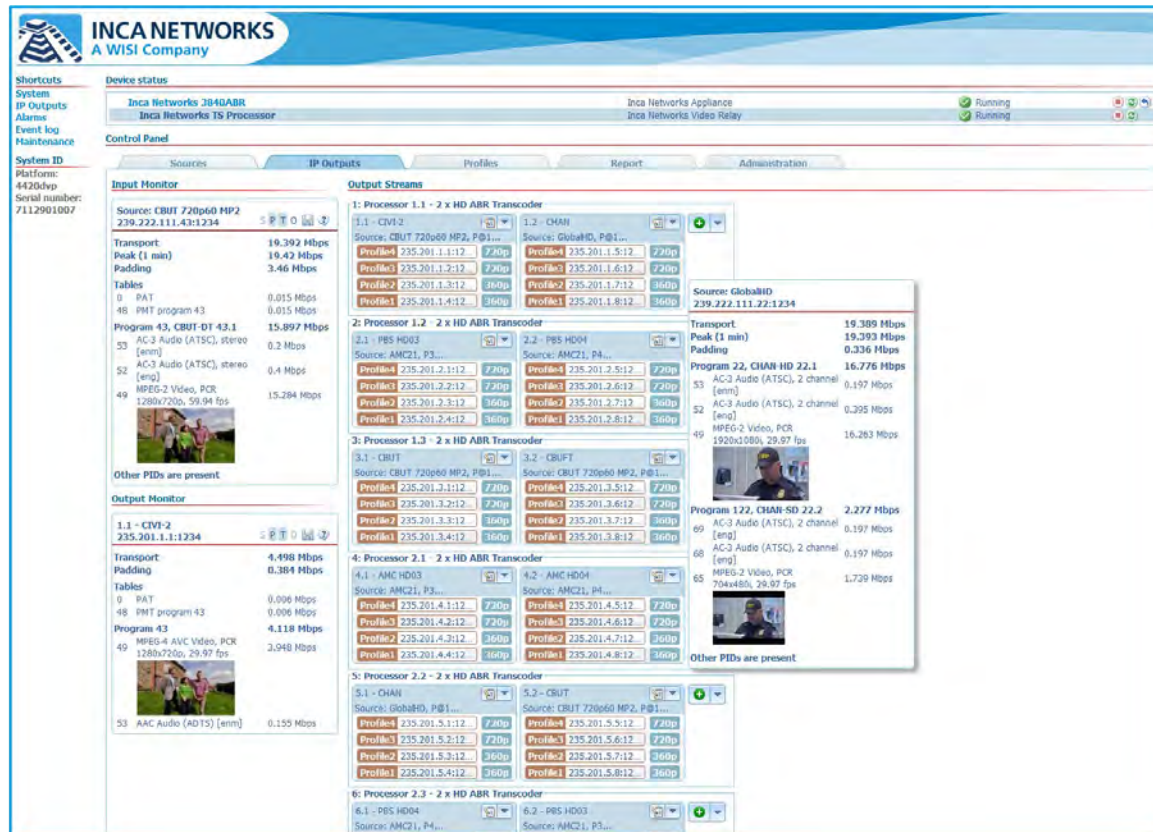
INCA NETWORKS
A WISI Company

Shortcuts
System
IP Outputs
Alarms
Event log
Maintenance

System ID
Platform:
4420dvp
Serial number:
7112901007

Device status

Inca Networks 3840ABR — Inca Networks Appliance — Running
Inca Networks TS Processor — Inca Networks Video Relay — Running

Control Panel

Sources | IP Outputs | Profiles | Report | Administration

Input Monitor

Source: CBUT 720p60 MP2
239.222.111.43:1234

| | |
|---|---|
| Transport | 19.392 Mbps |
| Peak (1 min) | 19.42 Mbps |
| Padding | 3.46 Mbps |

Tables
| | | |
|---|---|---|
| 0 | PAT | 0.015 Mbps |
| 48 | PMT program 43 | 0.015 Mbps |

Program 43, CBUT-DT 43.1 — 15.897 Mbps
| | | |
|---|---|---|
| 53 | AC-3 Audio (ATSC), stereo [enm] | 0.2 Mbps |
| 52 | AC-3 Audio (ATSC), stereo [eng] | 0.4 Mbps |
| 49 | MPEG-2 Video, PCR 1280x720p, 59.94 fps | 15.284 Mbps |

Other PIDs are present

Output Monitor

1.1 - CIVI-2
235.201.1.1:1234

| | |
|---|---|
| Transport | 4.498 Mbps |
| Padding | 0.384 Mbps |

Tables
| | | |
|---|---|---|
| 0 | PAT | 0.006 Mbps |
| 48 | PMT program 43 | 0.006 Mbps |

Program 43 — 4.118 Mbps
| | | |
|---|---|---|
| 49 | MPEG-4 AVC Video, PCR 1280x720p, 29.97 fps | 3.948 Mbps |
| 53 | AAC Audio (ADTS) [enm] | 0.155 Mbps |

Output Streams

1: Processor 1.1 - 2 x HD ABR Transcoder
1.1 - CIVI-2
Source: CBUT 720p60 MP2, P@1...
Profile4 235.201.1.1:12... 720p
Profile3 235.201.1.2:12... 720p
Profile2 235.201.1.3:12... 360p
Profile1 235.201.1.4:12... 360p
1.2 - CHAN
Source: GlobalHD, P@1...
Profile4 235.201.1.5:12... 720p
Profile3 235.201.1.6:12... 720p
Profile2 235.201.1.7:12... 360p
Profile1 235.201.1.8:12... 360p

2: Processor 1.2 - 2 x HD ABR Transcoder
2.1 - PBS HD03
Source: AMC21, P3...
Profile4 235.201.2.1:12... 720p
Profile3 235.201.2.2:12... 720p
Profile2 235.201.2.3:12... 360p
Profile1 235.201.2.4:12... 360p
2.2 - PBS HD04
Source: AMC21, P4...
Profile4 235.201.2.5:12... 720p
Profile3 235.201.2.6:12... 720p
Profile2 235.201.2.7:12... 360p
Profile1 235.201.2.8:12... 360p

3: Processor 1.3 - 2 x HD ABR Transcoder
3.1 - CBUT
Source: CBUT 720p60 MP2, P@1...
Profile4 235.201.3.1:12... 720p
Profile3 235.201.3.2:12... 720p
Profile2 235.201.3.3:12... 360p
Profile1 235.201.3.4:12... 360p
3.2 - CBUFT
Source: CBUT 720p60 MP2, P@1...
Profile4 235.201.3.5:12... 720p
Profile3 235.201.3.6:12... 720p
Profile2 235.201.3.7:12... 360p
Profile1 235.201.3.8:12... 360p

4: Processor 2.1 - 2 x HD ABR Transcoder
4.1 - AMC HD03
Source: AMC21, P3...
Profile4 235.201.4.1:12... 720p
Profile3 235.201.4.2:12... 720p
Profile2 235.201.4.3:12... 360p
Profile1 235.201.4.4:12... 360p
4.2 - AMC HD04
Source: AMC21, P4...
Profile4 235.201.4.5:12... 720p
Profile3 235.201.4.6:12... 720p
Profile2 235.201.4.7:12... 360p
Profile1 235.201.4.8:12... 360p

5: Processor 2.2 - 2 x HD ABR Transcoder
5.1 - CHAN
Source: GlobalHD, P@1...
Profile4 235.201.5.1:12... 720p
Profile3 235.201.5.2:12... 720p
Profile2 235.201.5.3:12... 360p
Profile1 235.201.5.4:12... 360p
5.2 - CBUT
Source: CBUT 720p60 MP2, P@1...
Profile4 235.201.5.5:12... 720p
Profile3 235.201.5.6:12... 720p
Profile2 235.201.5.7:12... 360p
Profile1 235.201.5.8:12... 360p

6: Processor 2.3 - 2 x HD ABR Transcoder
6.1 - PBS HD04
Source: AMC21, P4...
6.2 - PBS HD03
Source: AMC21, P3...

Source: GlobalHD
239.222.111.22:1234

| | |
|---|---|
| Transport | 19.389 Mbps |
| Peak (1 min) | 19.393 Mbps |
| Padding | 0.336 Mbps |

Program 22, CHAN-HD 22.1 — 16.776 Mbps
| | | |
|---|---|---|
| 53 | AC-3 Audio (ATSC), 2 channel [enm] | 0.197 Mbps |
| 52 | AC-3 Audio (ATSC), 2 channel [eng] | 0.395 Mbps |
| 49 | MPEG-2 Video, PCR 1920x1080i, 29.97 fps | 16.263 Mbps |

Program 122, CHAN-SD 22.2 — 2.277 Mbps
| | | |
|---|---|---|
| 69 | AC-3 Audio (ATSC), 2 channel [eng] | 0.197 Mbps |
| 68 | AC-3 Audio (ATSC), 2 channel [eng] | 0.197 Mbps |
| 65 | MPEG-2 Video, PCR 704x480i, 29.97 fps | 1.739 Mbps |

Other PIDs are present